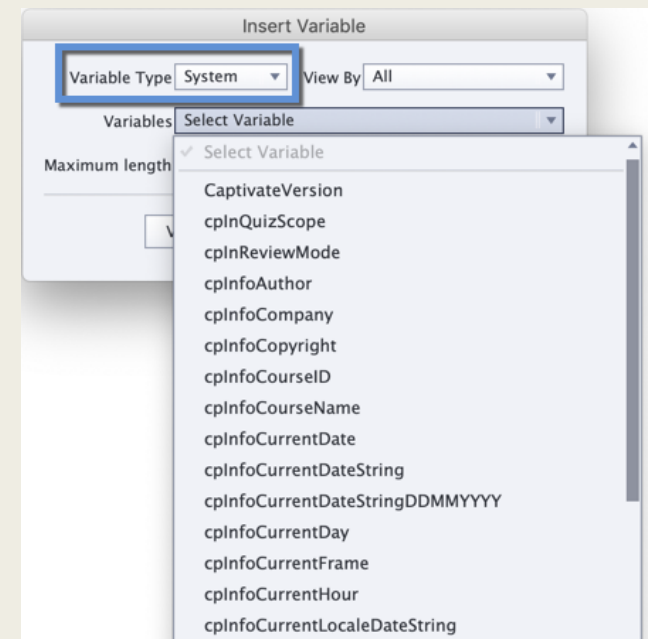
Insert Variable

Variable Type System

View By All

Variables Select Variable

Maximum length

V

✓ Select Variable

CaptivateVersion

cpInQuizScope

cpInReviewMode

cpInfoAuthor

cpInfoCompany

cpInfoCopyright

cpInfoCourseID

cpInfoCourseName

cpInfoCurrentDate

cpInfoCurrentDateString

cpInfoCurrentDateStringDDMMYYYY

cpInfoCurrentDay

cpInfoCurrentFrame

cpInfoCurrentHour

cpInfoCurrentLocaleDateString